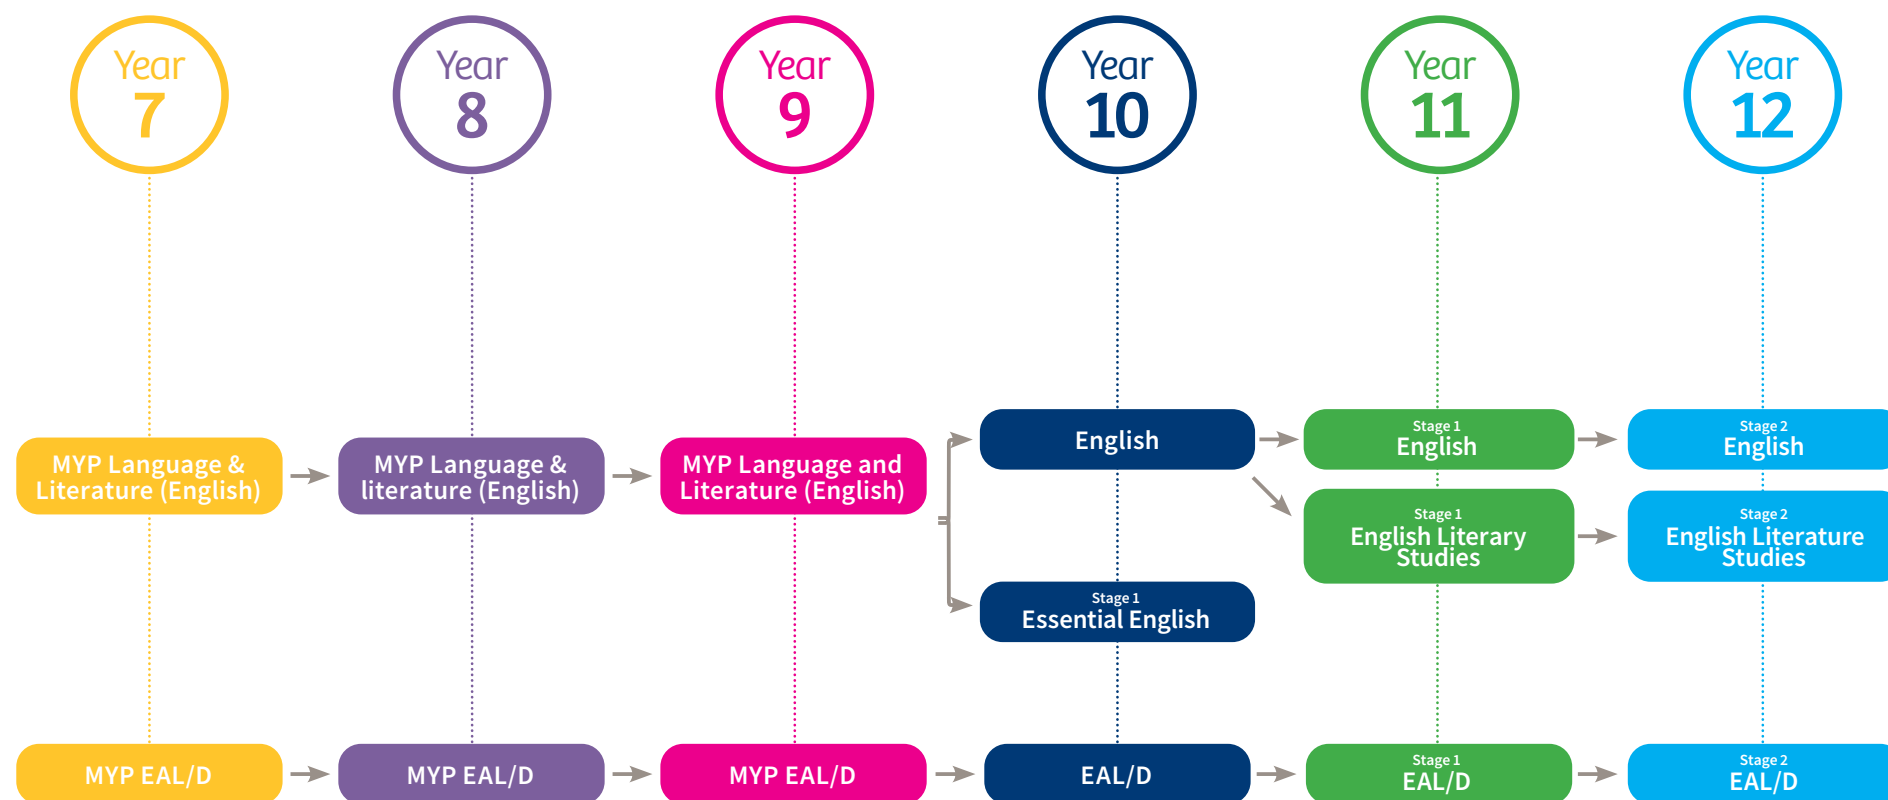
Year 7

Year 8

Year 9

Year 10

Year 11

Year 12

MYP Language & Literature (English)

MYP Language & literature (English)

MYP Language and Literature (English)

English

Stage 1 Essential English

Stage 1 English

Stage 1 English Literary Studies

Stage 2 English

Stage 2 English Literature Studies

MYP EAL/D

MYP EAL/D

MYP EAL/D

EAL/D

Stage 1 EAL/D

Stage 2 EAL/D